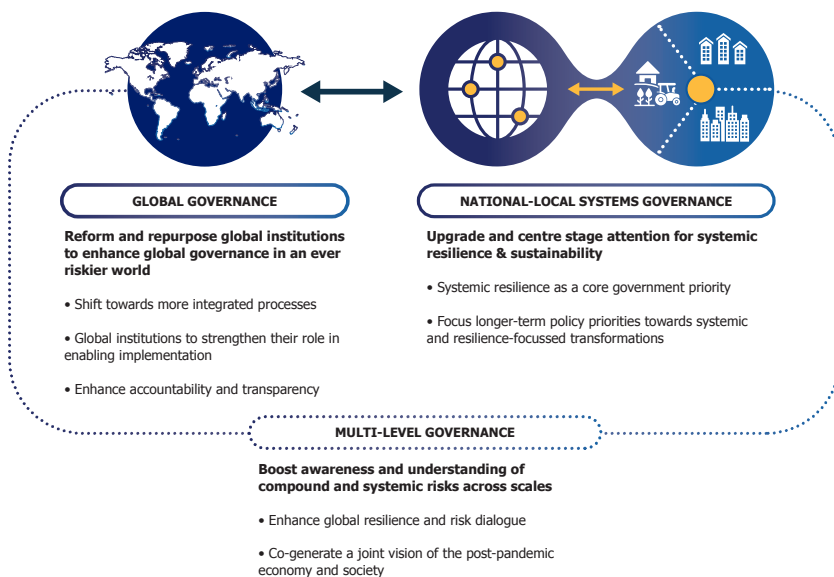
GLOBAL GOVERNANCE

Reform and repurpose global institutions to enhance global governance in an ever riskier world

• Shift towards more integrated processes

• Global institutions to strengthen their role in enabling implementation

• Enhance accountability and transparency

NATIONAL-LOCAL SYSTEMS GOVERNANCE

Upgrade and centre stage attention for systemic resilience & sustainability

• Systemic resilience as a core government priority

• Focus longer-term policy priorities towards systemic and resilience-focussed transformations

MULTI-LEVEL GOVERNANCE

Boost awareness and understanding of compound and systemic risks across scales

• Enhance global resilience and risk dialogue

• Co-generate a joint vision of the post-pandemic economy and society